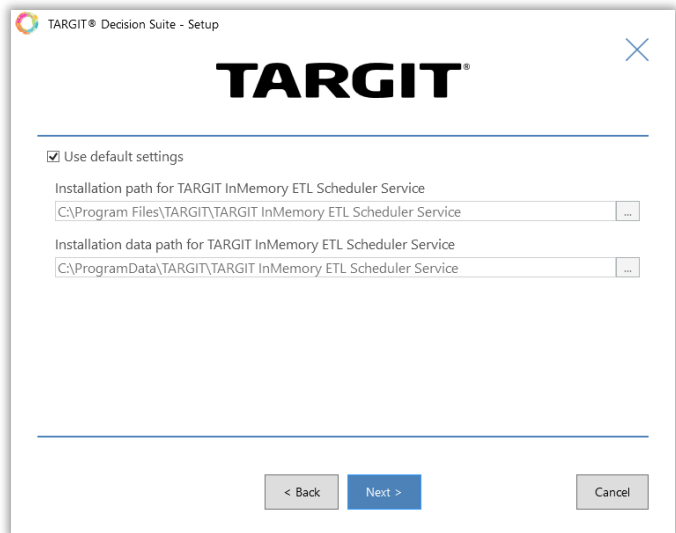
TARGIT® Decision Suite - Setup

TARGIT®

☑ Use default settings

Installation path for TARGIT InMemory ETL Scheduler Service

C:\Program Files\TARGIT\TARGIT InMemory ETL Scheduler Service ...

Installation data path for TARGIT InMemory ETL Scheduler Service

C:\ProgramData\TARGIT\TARGIT InMemory ETL Scheduler Service ...

< Back Next > Cancel